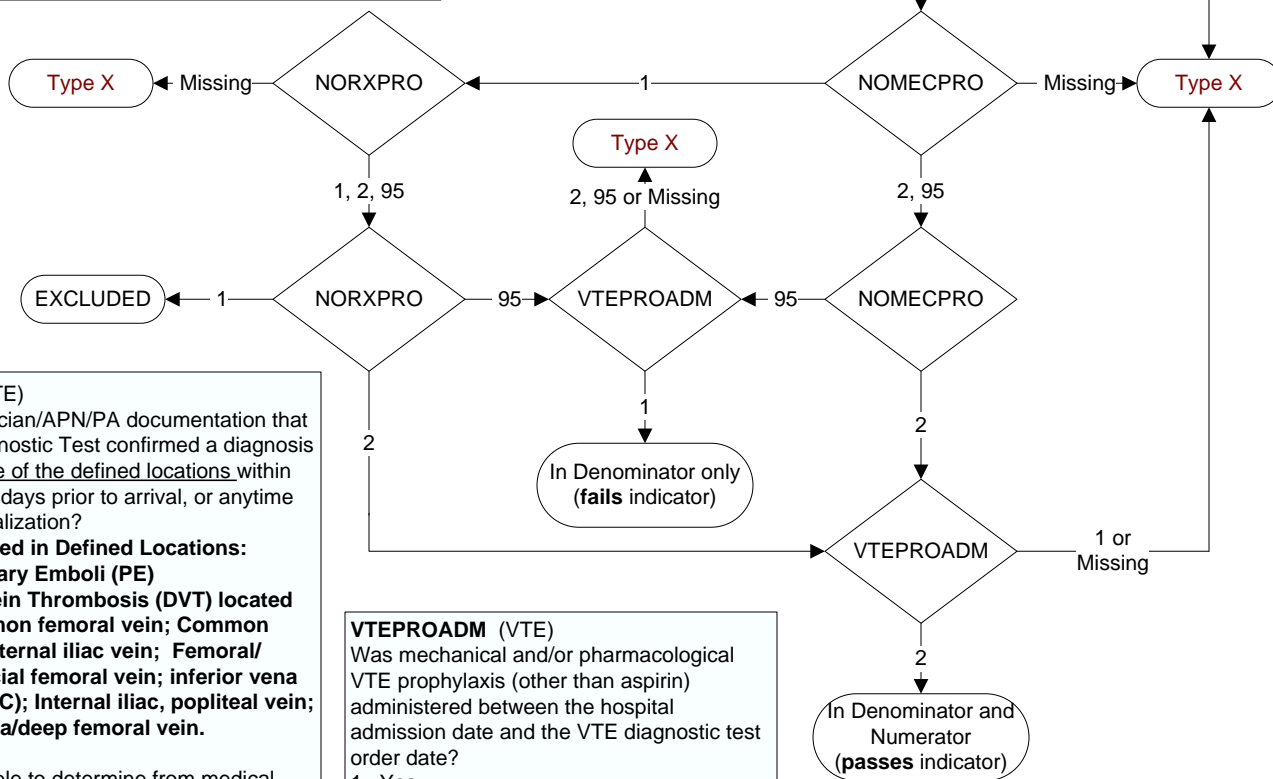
Type X

Missing

NORXPRO

1

NOMECPRO

Missing

Type X

Type X

1, 2, 95

2, 95 or Missing

2, 95

EXCLUDED

1

NORXPRO

95

VTEPROADM

95

NOMECPRO

TE)
cian/APN/PA documentation that nostic Test confirmed a diagnosis e of the defined locations within days prior to arrival, or anytime alization?
ed in Defined Locations:
ary Emboli (PE)
ein Thrombosis (DVT) located non femoral vein; Common ternal iliac vein; Femoral/ ial femoral vein; inferior vena C); Internal iliac, popliteal vein; a/deep femoral vein.

ole to determine from medical

2

1

2

In Denominator only (**fails** indicator)

VTEPROADM

1 or Missing

**VTEPROADM** (VTE)
Was mechanical and/or pharmacological VTE prophylaxis (other than aspirin) administered between the hospital admission date and the VTE diagnostic test order date?
1 - Yes

2

In Denominator and Numerator (**passes** indicator)